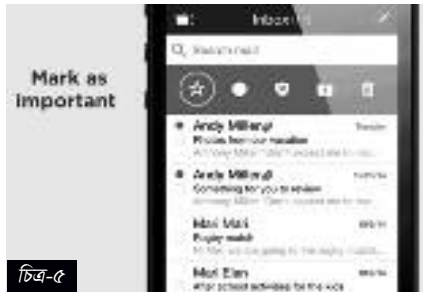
Mark as Important

Inbox

Search mail

Andy Miller
Photos from your vacation
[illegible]

Andy Miller
Something for you to review
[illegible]

Mari Mari
Reply match
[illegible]

Mari Elen
After school activities for the kids

চিত্র-৫